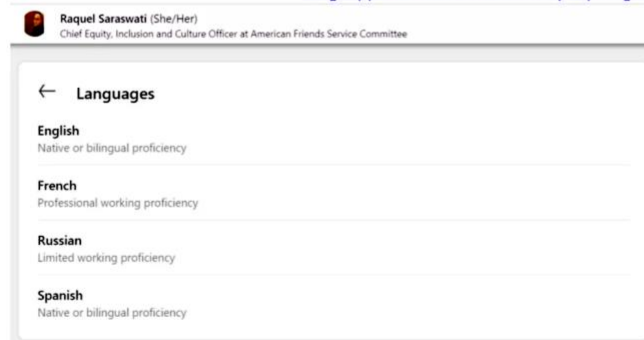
Raquel Saraswati (She/Her)
Chief Equity, Inclusion and Culture Officer at American Friends Service Committee

← Languages

English
Native or bilingual proficiency

French
Professional working proficiency

Russian
Limited working proficiency

Spanish
Native or bilingual proficiency